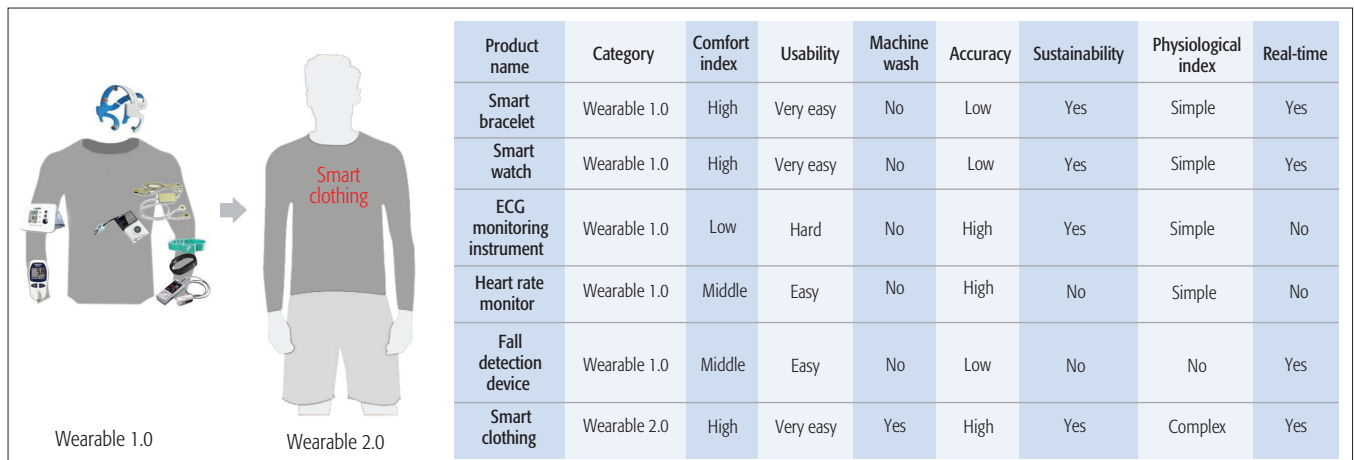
Smart clothing

Wearable 1.0

Wearable 2.0

| Product name | Category | Comfort index | Usability | Machine wash | Accuracy | Sustainability | Physiological index | Real-time |
|---|---|---|---|---|---|---|---|---|
| Smart bracelet | Wearable 1.0 | High | Very easy | No | Low | Yes | Simple | Yes |
| Smart watch | Wearable 1.0 | High | Very easy | No | Low | Yes | Simple | Yes |
| ECG monitoring instrument | Wearable 1.0 | Low | Hard | No | High | Yes | Simple | No |
| Heart rate monitor | Wearable 1.0 | Middle | Easy | No | High | No | Simple | No |
| Fall detection device | Wearable 1.0 | Middle | Easy | No | Low | No | No | Yes |
| Smart clothing | Wearable 2.0 | High | Very easy | Yes | High | Yes | Complex | Yes |